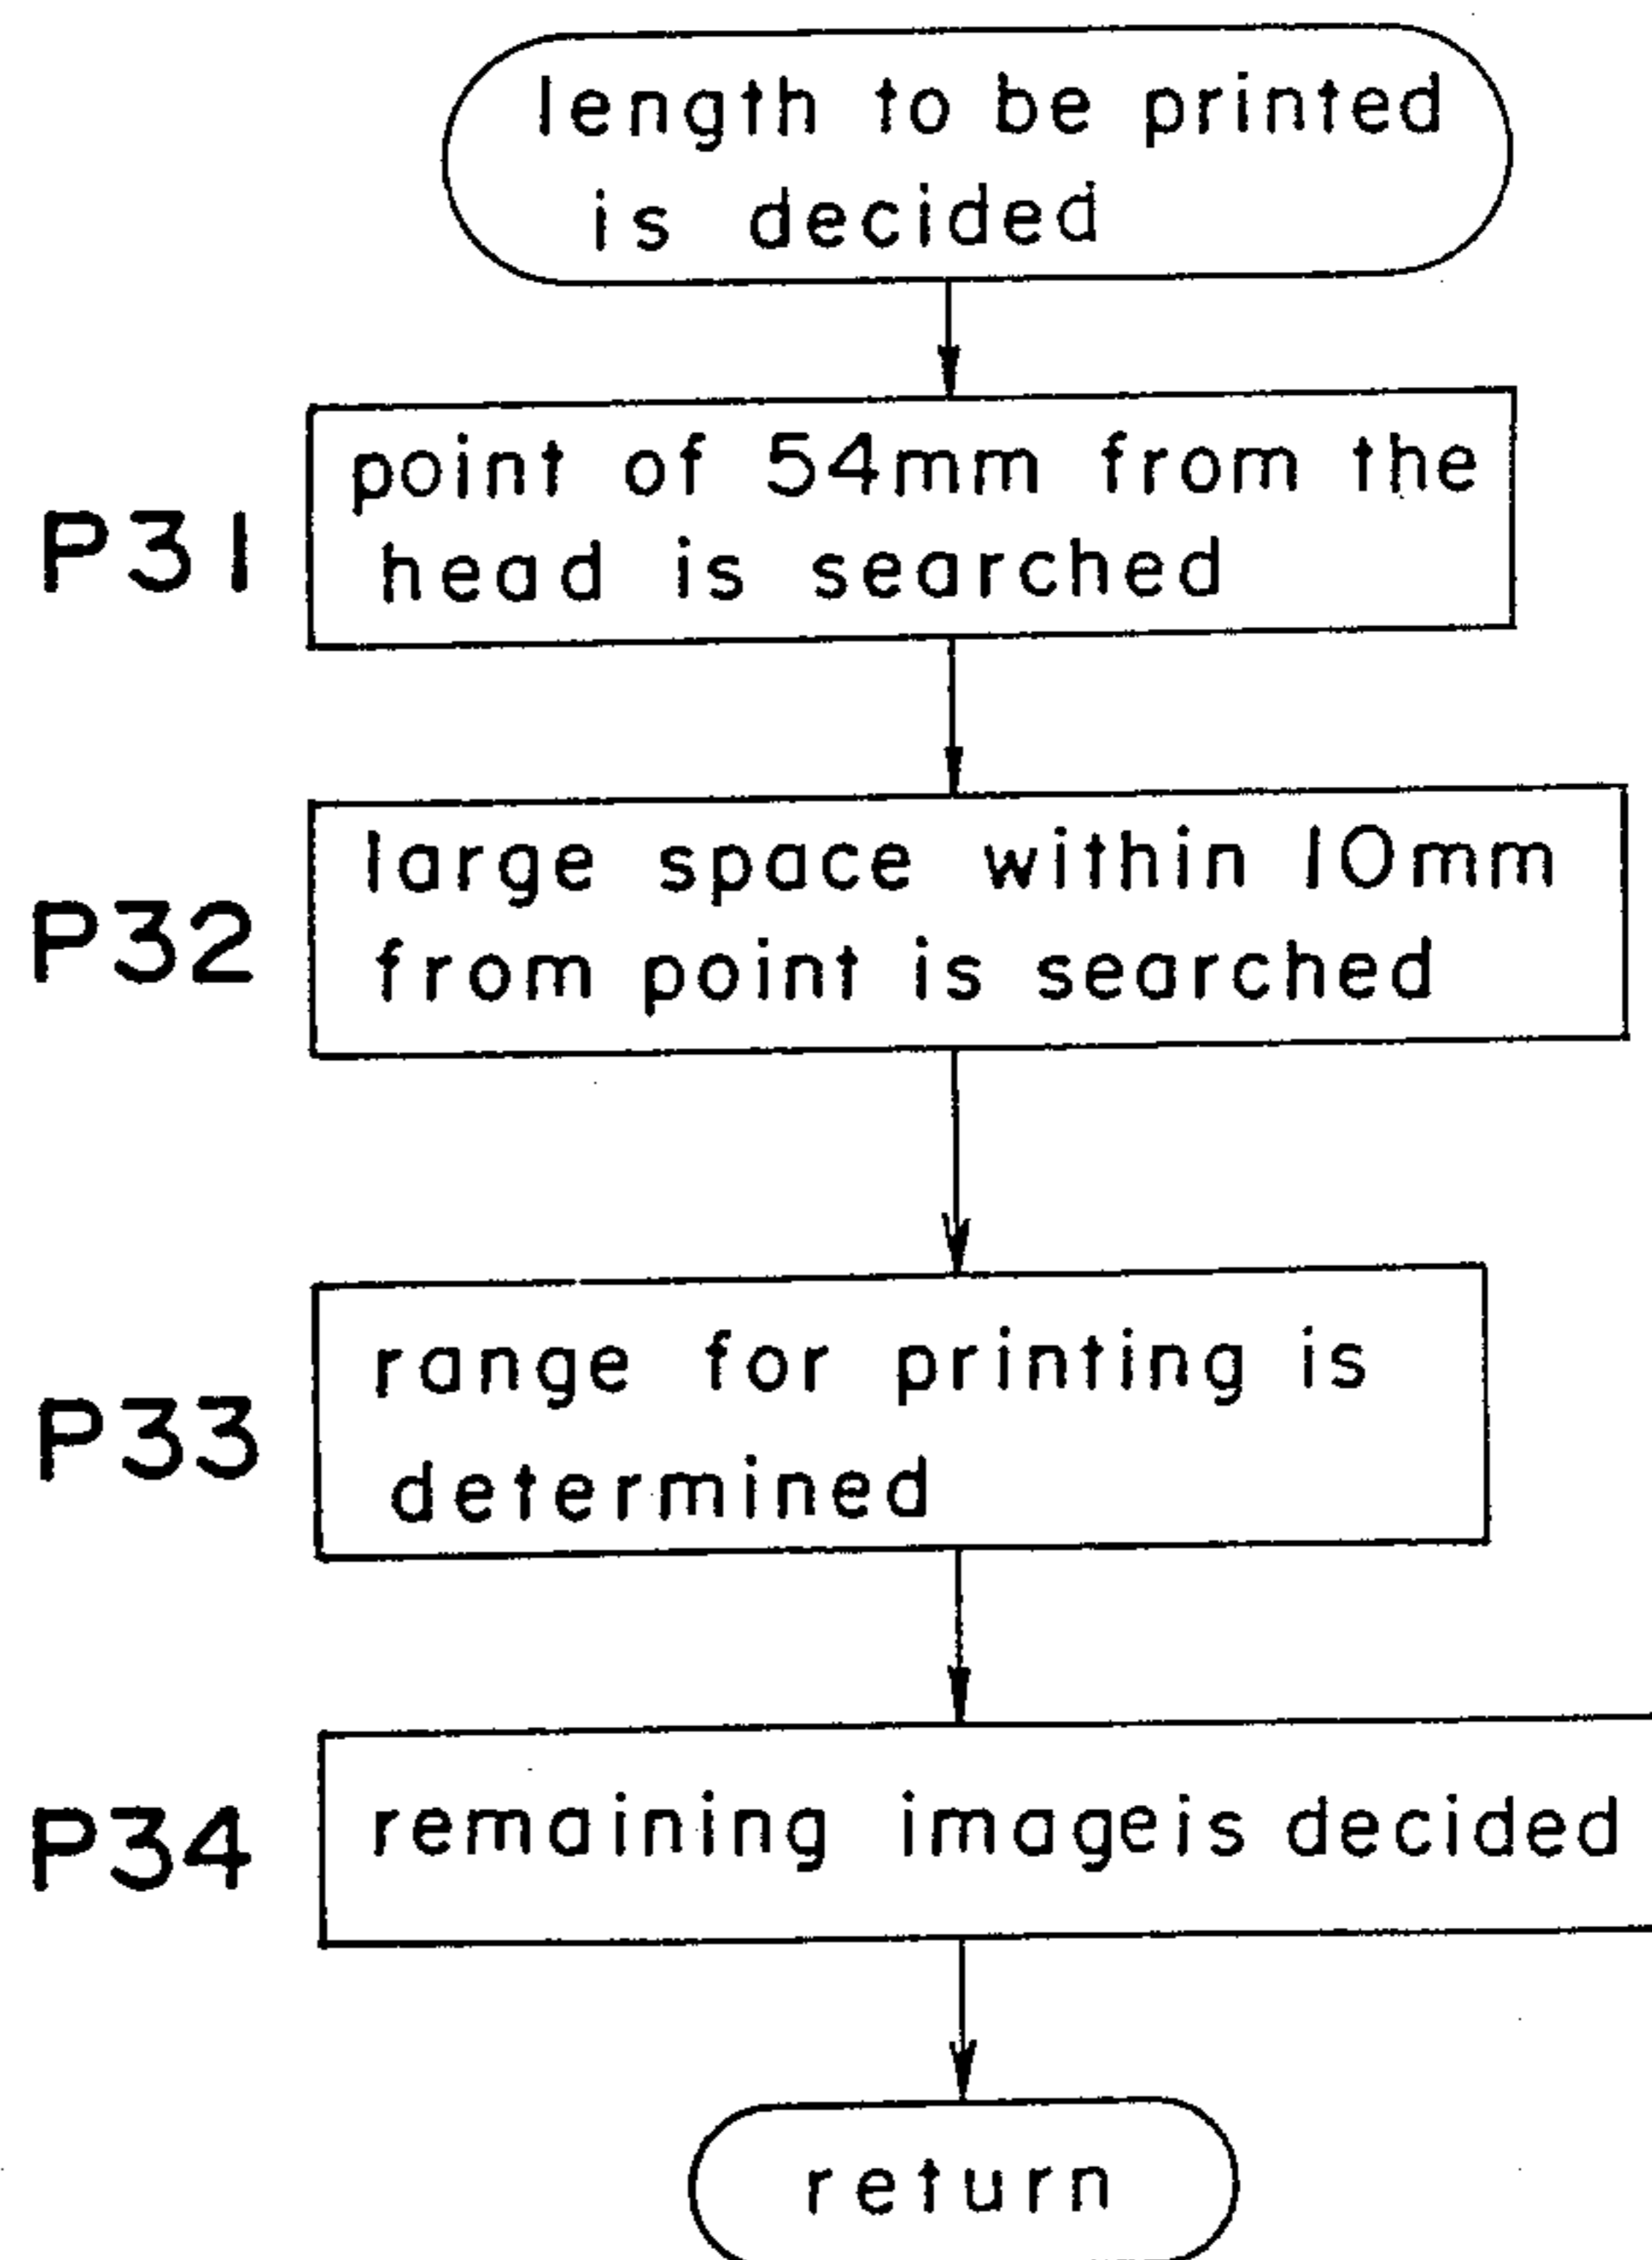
length to be printed is decided

P31 point of 54mm from the head is searched

P32 large space within 10mm from point is searched

P33 range for printing is determined

P34 remaining imageis decided

return